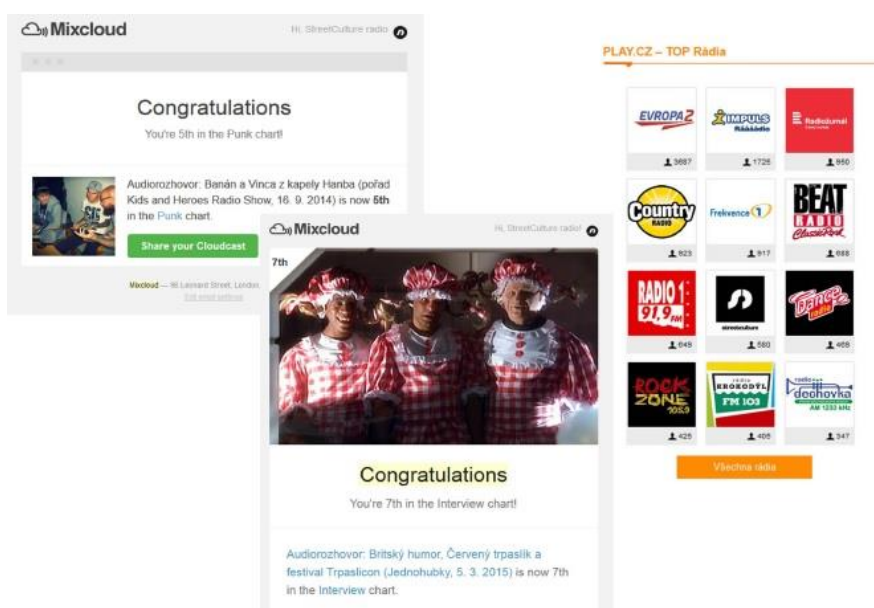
Mixcloud

Hi, StreetCulture radio

Congratulations

You're 5th in the Punk chart!

Audiorozhovor: Banán a Vinca z kapely Hanba (pořad Kids and Heroes Radio Show, 16. 9. 2014) is now 5th in the Punk chart.

Share your Cloudcast

Mixcloud — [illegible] Leonard Street, London, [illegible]

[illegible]

Mixcloud

Hi, StreetCulture radio!

7th

Congratulations

You're 7th in the Interview chart!

Audiorozhovor: Britský humor, Červený trpaslík a festival Trpaslicon (Jednohubky, 5. 3. 2015) is now 7th in the Interview chart.

PLAY.CZ – TOP Rádia

EVROPA 2
3697

IMPULS Ráááádio
1726

Radiožurnál
950

Country RADIO
923

Frekvence 1
917

BEAT RADIO Classic Rock
688

RADIO 1 91,9 FM
648

streetculture
580

Dance radio
469

ROCK ZONE 105,9
425

rádio KROKODÝL FM 103
405

radio dechovka AM 1233 kHz
347

Všechna rádia